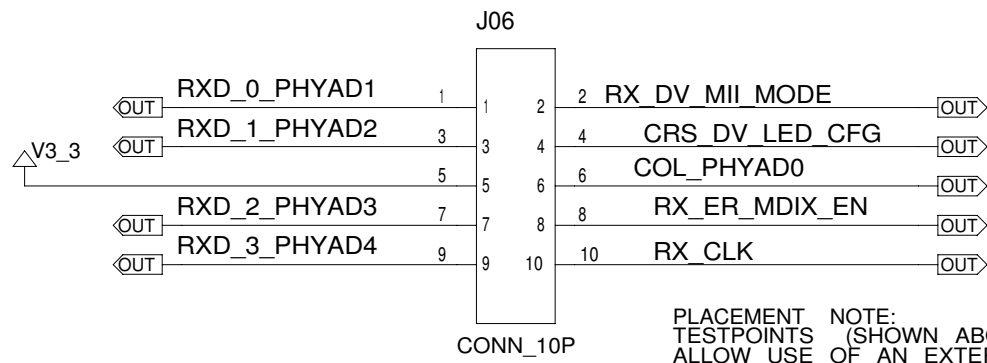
J06

OUT RXD_0_PHYAD1 1 1 2 2 RX_DV_MII_MODE OUT

OUT RXD_1_PHYAD2 3 3 4 4 CRS_DV_LED_CFG OUT

V3_3 5 5 6 6 COL_PHYAD0 OUT

OUT RXD_2_PHYAD3 7 7 8 8 RX_ER_MDIX_EN OUT

OUT RXD_3_PHYAD4 9 9 10 10 RX_CLK OUT

CONN_10P

PLACEMENT NOTE:
TESTPOINTS (SHOWN AB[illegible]
ALLOW USE OF AN EXTE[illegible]